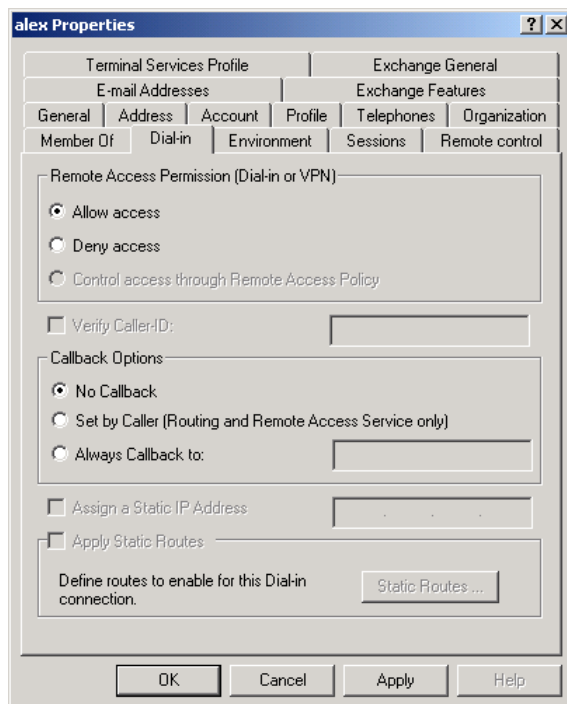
alex Properties ? X

Terminal Services Profile | Exchange General
E-mail Addresses | Exchange Features
General | Address | Account | Profile | Telephones | Organization
Member Of | Dial-in | Environment | Sessions | Remote control

Remote Access Permission (Dial-in or VPN)

Allow access

Deny access

Control access through Remote Access Policy

Verify Caller-ID:

Callback Options

No Callback

Set by Caller (Routing and Remote Access Service only)

Always Callback to:

Assign a Static IP Address

Apply Static Routes

Define routes to enable for this Dial-in connection.

Static Routes ...

OK | Cancel | Apply | Help